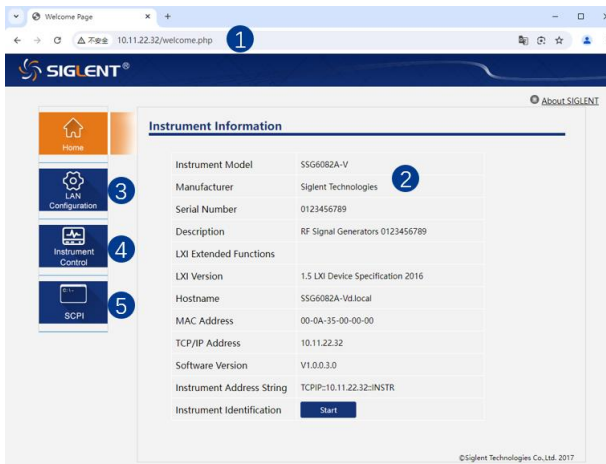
Welcome Page × +

不安全 10.11.22.32/welcome.php 1

SIGLENT®

About SIGLENT

Home

LAN Configuration 3

Instrument Control 4

SCPI 5

Instrument Information

2

| | |
|---|---|
| Instrument Model | SSG6082A-V |
| Manufacturer | Siglent Technologies |
| Serial Number | 0123456789 |
| Description | RF Signal Generators 0123456789 |
| LXI Extended Functions | |
| LXI Version | 1.5 LXI Device Specification 2016 |
| Hostname | SSG6082A-Vd.local |
| MAC Address | 00-0A-35-00-00-00 |
| TCP/IP Address | 10.11.22.32 |
| Software Version | V1.0.0.3.0 |
| Instrument Address String | TCPIP::10.11.22.32::INSTR |
| Instrument Identification | Start |

©Siglent Technologies Co.,Ltd. 2017